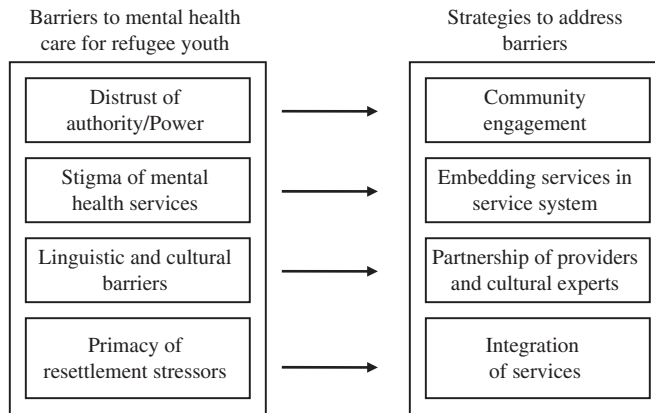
Barriers to mental health care for refugee youth

Distrust of authority/Power

Stigma of mental health services

Linguistic and cultural barriers

Primacy of resettlement stressors

Strategies to address barriers

Community engagement

Embedding services in service system

Partnership of providers and cultural experts

Integration of services